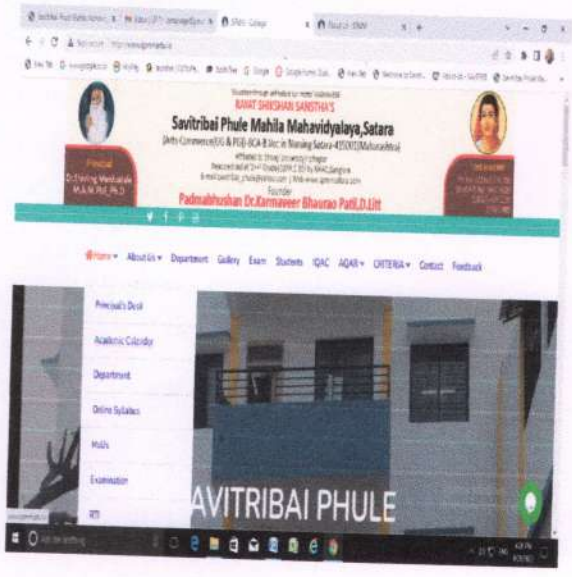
RAYAT SHIKSHAN SANSTHA'S
Savitribai Phule Mahila Mahavidyalaya,Satara
(Arts-Commerce(UG & PG)-BCA-B.Sc in Nursing Satara-415001(Maharashtra)
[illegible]
Founder
Padmabhushan Dr.Karmaveer Bhaurao Patil,D.Litt

Principal
Dr.Shivling Mentshale
M.A.M.Phil,Ph.D

Home About Us Department Gallery Exam Students IQAC AQAR CRITERIA Contact Feedback

Principal's Desk
Academic Calendar
Department
Online Syllabus
MoUs
Examination
RTI

SAVITRIBAI PHULE